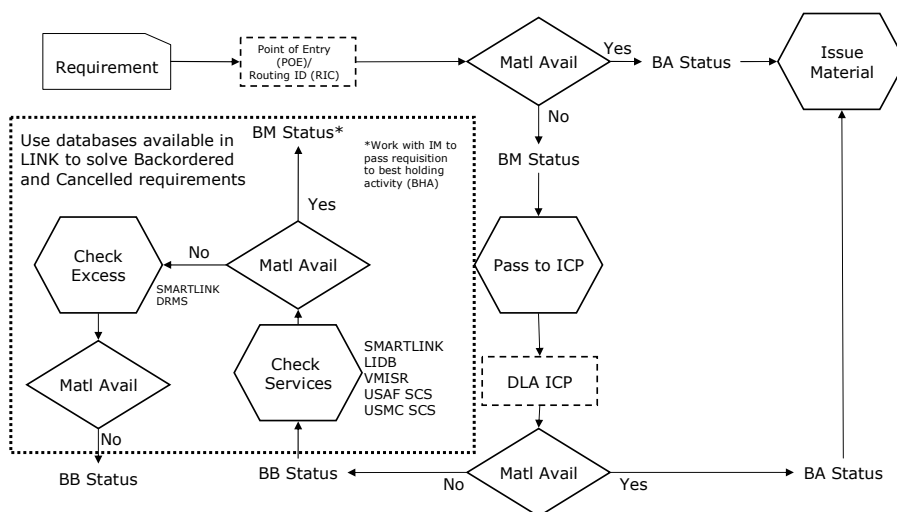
Requirement

Point of Entry (POE)/ Routing ID (RIC)

Matl Avail

Yes

BA Status

Issue Material

No

BM Status

Pass to ICP

DLA ICP

Matl Avail

No

Yes

BB Status

BA Status

Use databases available in LINK to solve Backordered and Cancelled requirements

BM Status*

*Work with IM to pass requisition to best holding activity (BHA)

Yes

No

Matl Avail

Check Excess

SMARTLINK
DRMS

Check Services

SMARTLINK
LIDB
VMISR
USAF SCS
USMC SCS

Matl Avail

No

BB Status